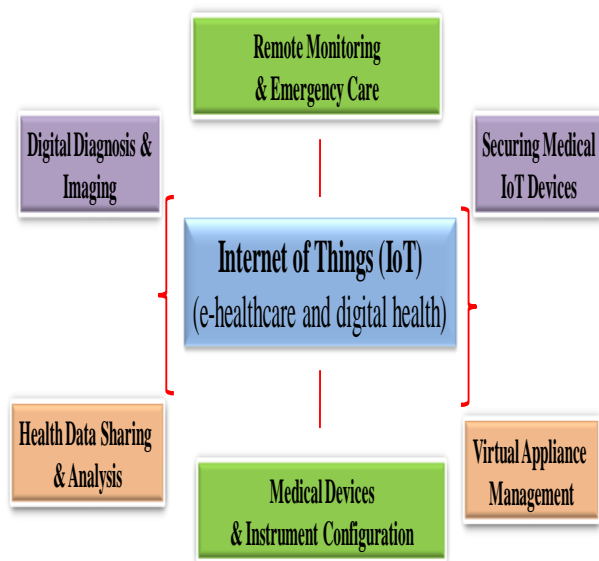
Remote Monitoring & Emergency Care

Digital Diagnosis & Imaging

Securing Medical IoT Devices

Internet of Things (IoT)
(e-healthcare and digital health)

Health Data Sharing & Analysis

Virtual Appliance Management

Medical Devices & Instrument Configuration